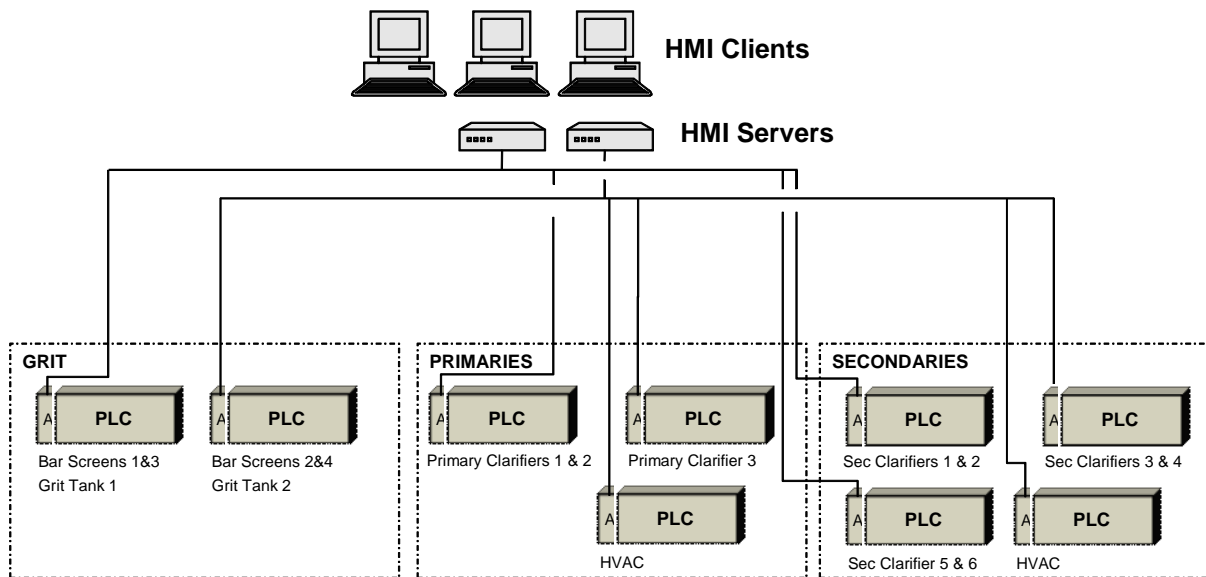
HMI Clients

HMI Servers

GRIT

A PLC
Bar Screens 1&3
Grit Tank 1

A PLC
Bar Screens 2&4
Grit Tank 2

PRIMARIES

A PLC
Primary Clarifiers 1 & 2

A PLC
Primary Clarifier 3

A PLC
HVAC

SECONDARIES

A PLC
Sec Clarifiers 1 & 2

A PLC
Sec Clarifiers 3 & 4

A PLC
Sec Clarifier 5 & 6

A PLC
HVAC